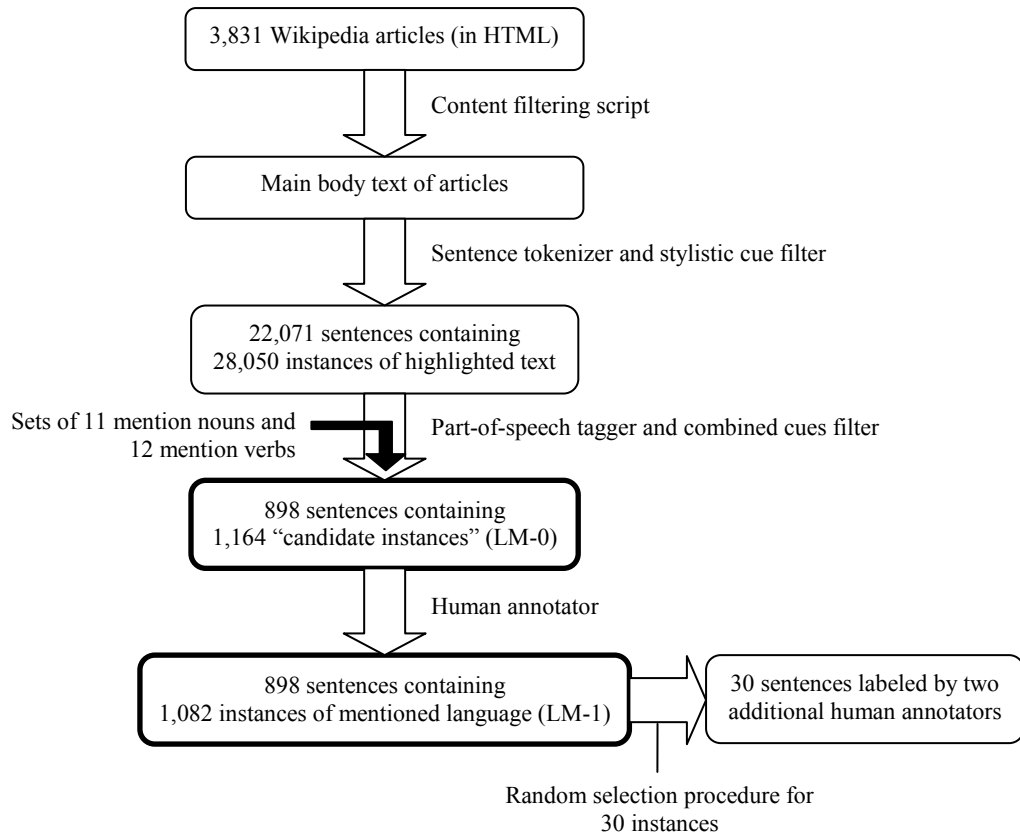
3,831 Wikipedia articles (in HTML)

Content filtering script

Main body text of articles

Sentence tokenizer and stylistic cue filter

22,071 sentences containing 28,050 instances of highlighted text

Sets of 11 mention nouns and 12 mention verbs

Part-of-speech tagger and combined cues filter

898 sentences containing 1,164 "candidate instances" (LM-0)

Human annotator

898 sentences containing 1,082 instances of mentioned language (LM-1)

30 sentences labeled by two additional human annotators

Random selection procedure for 30 instances